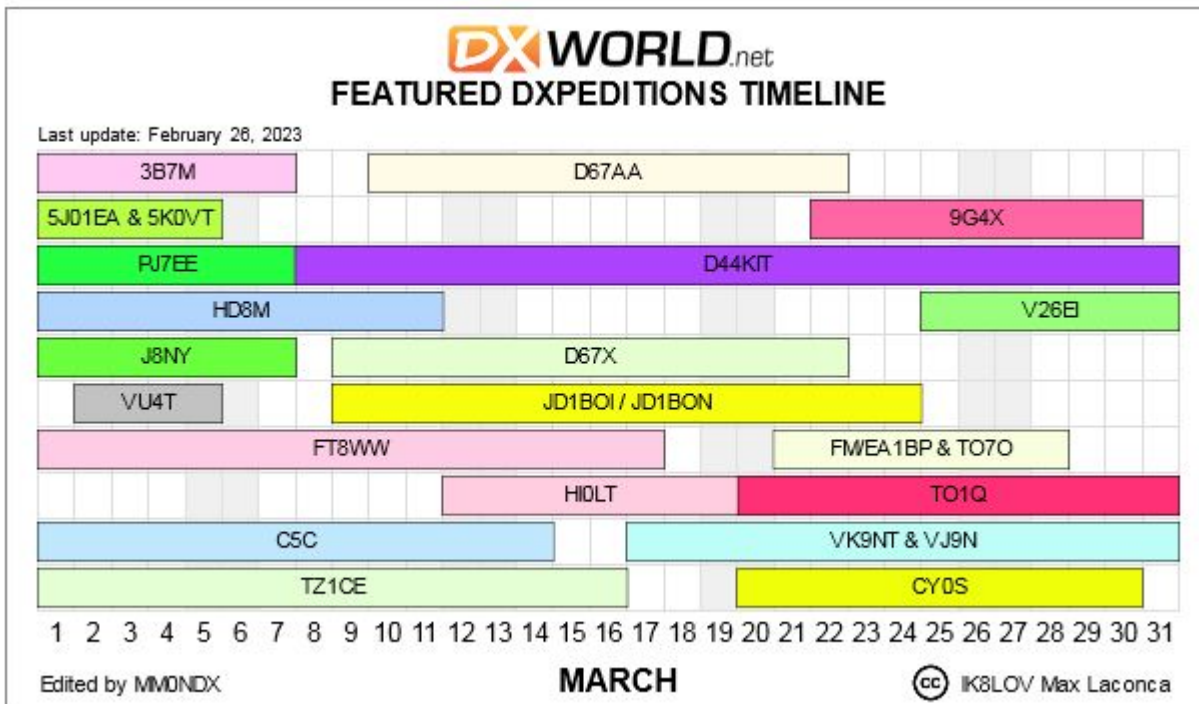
DXWORLD.net
FEATURED DXPEDITIONS TIMELINE

Last update: February 26, 2023

3B7M
D67AA
5J01EA & 5K0VT
9G4X
PJ7EE
D44KIT
HD8M
V26EI
J8NY
D67X
VU4T
JD1BOI / JD1BON
FT8WW
FM/EA1BP & TO7O
HI0LT
TO1Q
C5C
VK9NT & VJ9N
TZ1CE
CY0S

1 2 3 4 5 6 7 8 9 10 11 12 13 14 15 16 17 18 19 20 21 22 23 24 25 26 27 28 29 30 31

Edited by MM0NDX
MARCH
cc IK8LOV Max Laconca